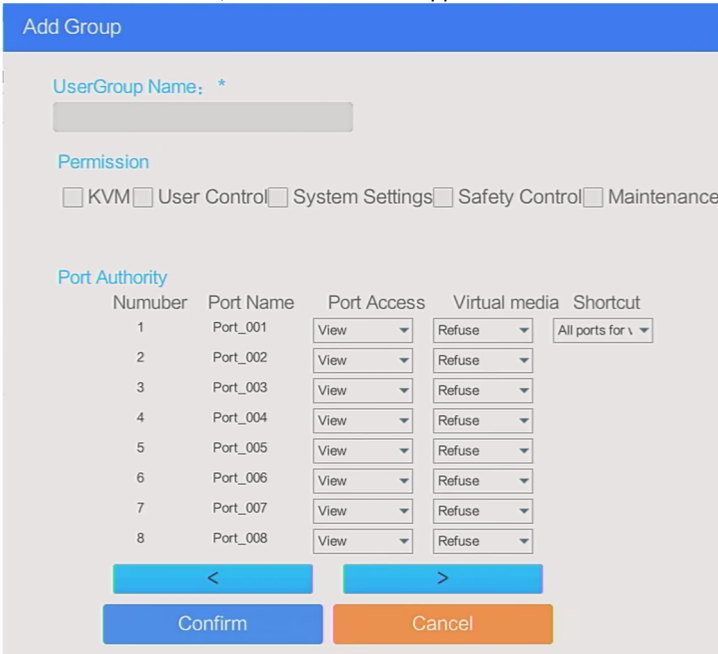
Add Group

UserGroup Name： *

Permission

KVM User Control System Settings Safety Control Maintenance

Port Authority

| Numuber | Port Name | Port Access | Virtual media | Shortcut |
|---|---|---|---|---|
| 1 | Port_001 | View | Refuse | All ports for v |
| 2 | Port_002 | View | Refuse | |
| 3 | Port_003 | View | Refuse | |
| 4 | Port_004 | View | Refuse | |
| 5 | Port_005 | View | Refuse | |
| 6 | Port_006 | View | Refuse | |
| 7 | Port_007 | View | Refuse | |
| 8 | Port_008 | View | Refuse | |

< >

Confirm Cancel